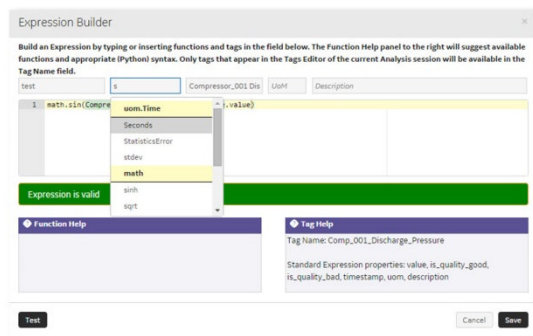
Expression Builder

×

Build an Expression by typing or inserting functions and tags in the field below. The Function Help panel to the right will suggest available functions and appropriate (Python) syntax. Only tags that appear in the Tags Editor of the current Analysis session will be available in the Tag Name field.

test

s

Compressor_001 Dis

UoM

Description

1 math.sin(Compre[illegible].value)

uom.Time

Seconds

StatisticsError

stdev

math

sinh

sqrt

Expression is valid

Function Help

Tag Help

Tag Name: Comp_001_Discharge_Pressure

Standard Expression properties: value, is_quality_good, is_quality_bad, timestamp, uom, description

Test

Cancel

Save